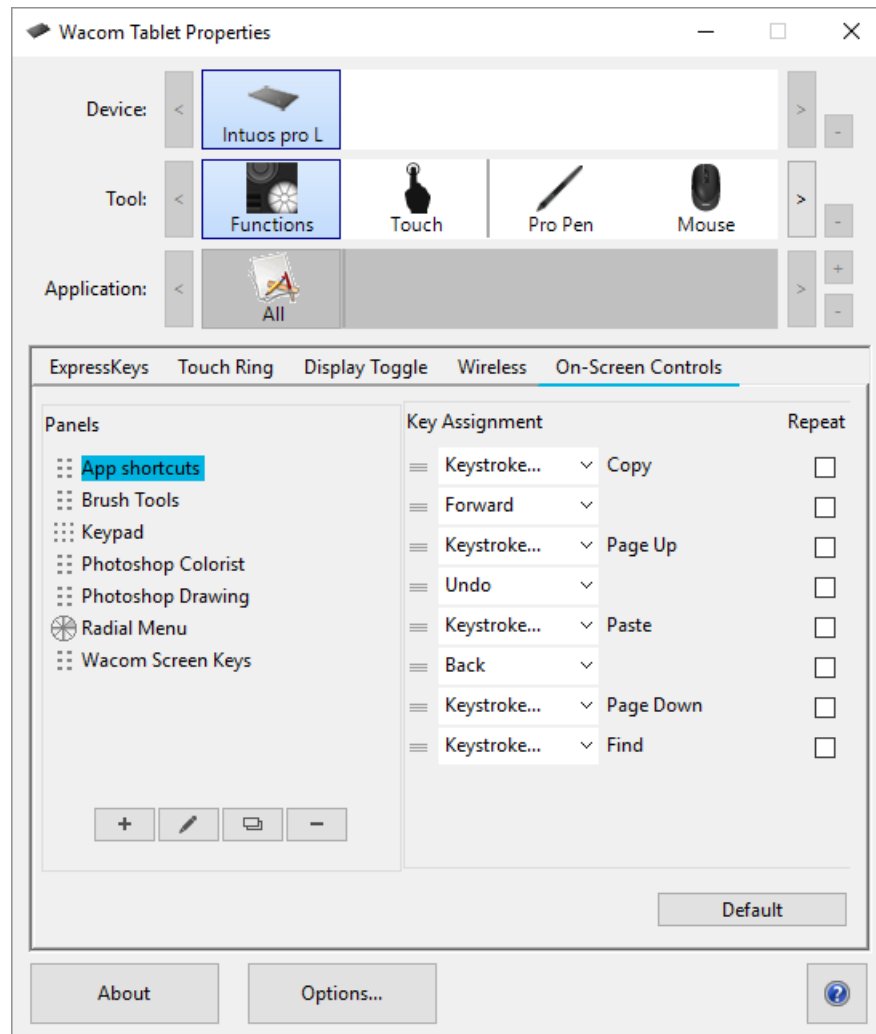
Wacom Tablet Properties

Device: < Intuos pro L > -

Tool: < Functions Touch Pro Pen Mouse > -

Application: < All > + -

ExpressKeys Touch Ring Display Toggle Wireless On-Screen Controls

Panels

App shortcuts
Brush Tools
Keypad
Photoshop Colorist
Photoshop Drawing
Radial Menu
Wacom Screen Keys

+ −

| Key Assignment | | Repeat |
|---|---|---|
| Keystroke... | Copy | |
| Forward | | |
| Keystroke... | Page Up | |
| Undo | | |
| Keystroke... | Paste | |
| Back | | |
| Keystroke... | Page Down | |
| Keystroke... | Find | |

Default

About Options... ?